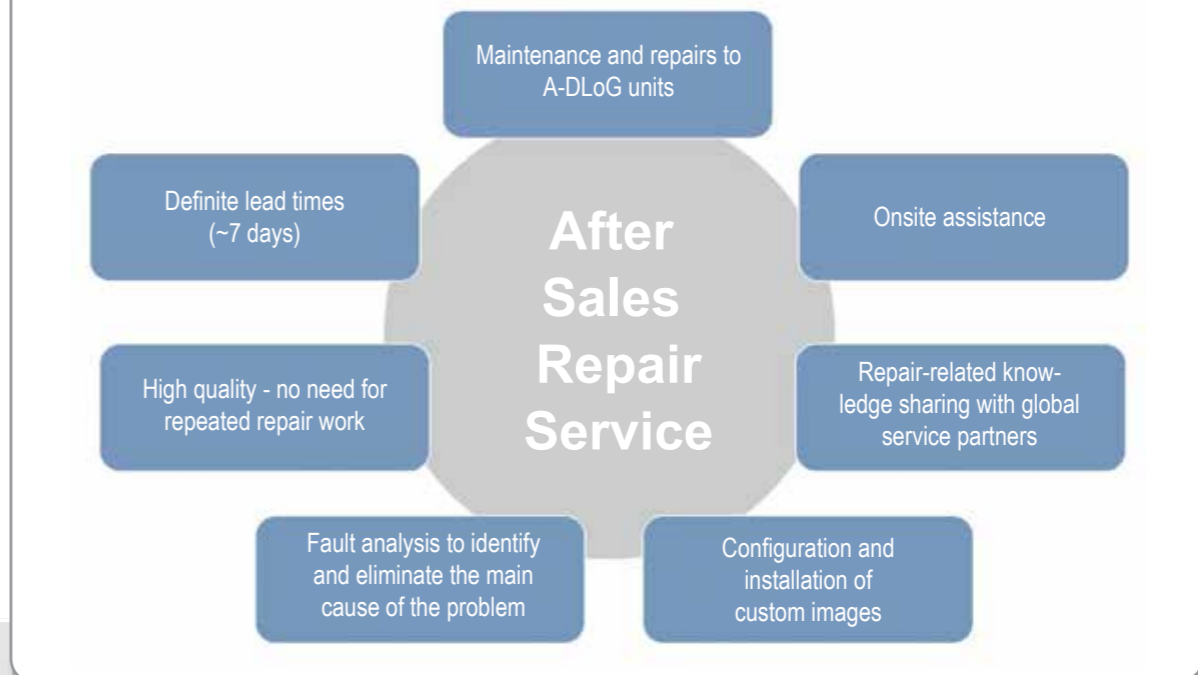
Maintenance and repairs to A-DLoG units

Definite lead times (~7 days)

After Sales Repair Service

Onsite assistance

High quality - no need for repeated repair work

Repair-related knowledge sharing with global service partners

Fault analysis to identify and eliminate the main cause of the problem

Configuration and installation of custom images